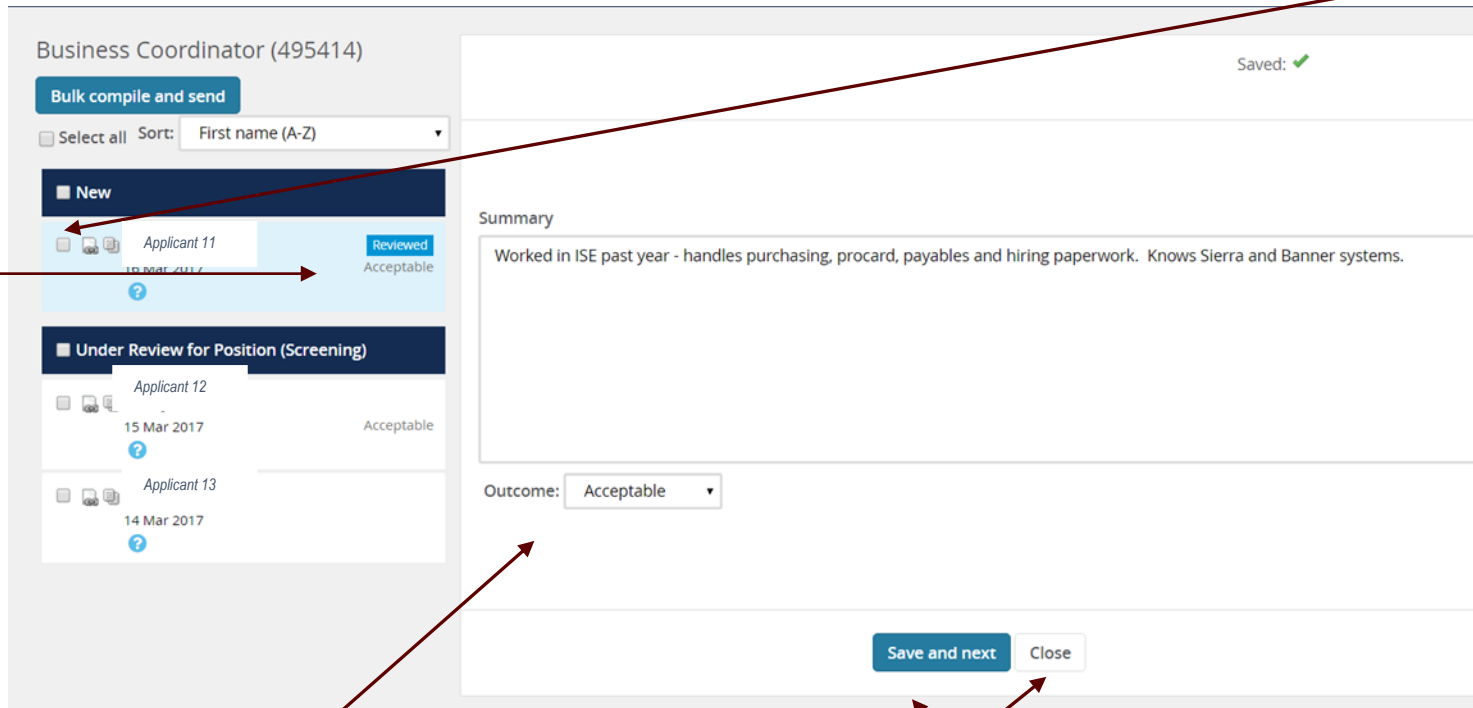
Business Coordinator (495414)

Bulk compile and send

Select all Sort: First name (A-Z)

New

Applicant 11

16 Mar 2017

Reviewed

Acceptable

Under Review for Position (Screening)

Applicant 12

15 Mar 2017

Acceptable

Applicant 13

14 Mar 2017

Saved: ✔

Summary

Worked in ISE past year - handles purchasing, procard, payables and hiring paperwork. Knows Sierra and Banner systems.

Outcome: Acceptable

Save and next

Close